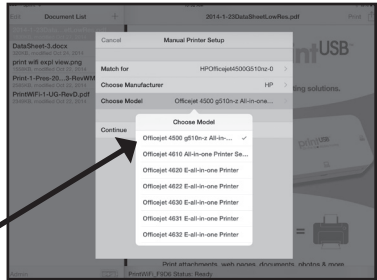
Edit Document List +
2014-1-23DataSheetLowRes.pdf
Print
DataSheet-3.docx
print wifi expl view.png
Print-1-Pres-20...3-RevWM
PrintWiFi-1-UG-RevD.pdf
Cancel Manual Printer Setup
Match for HPOfficejet4500G510nz-0
Choose Manufacturer HP
Choose Model Officejet 4500 g510n-z All-in-one...
Continue
Choose Model
Officejet 4500 g510n-z All-in-... ✓
Officejet 4610 All-in-one Printer Se...
Officejet 4620 E-all-in-one Printer
Officejet 4622 E-all-in-one Printer
Officejet 4630 E-all-in-one Printer
Officejet 4631 E-all-in-one Printer
Officejet 4632 E-all-in-one Printer
ntUSB
ting solutions.
Print attachments, web pages, documents, photos & more
PrintWiFi, FW06 Status: Ready